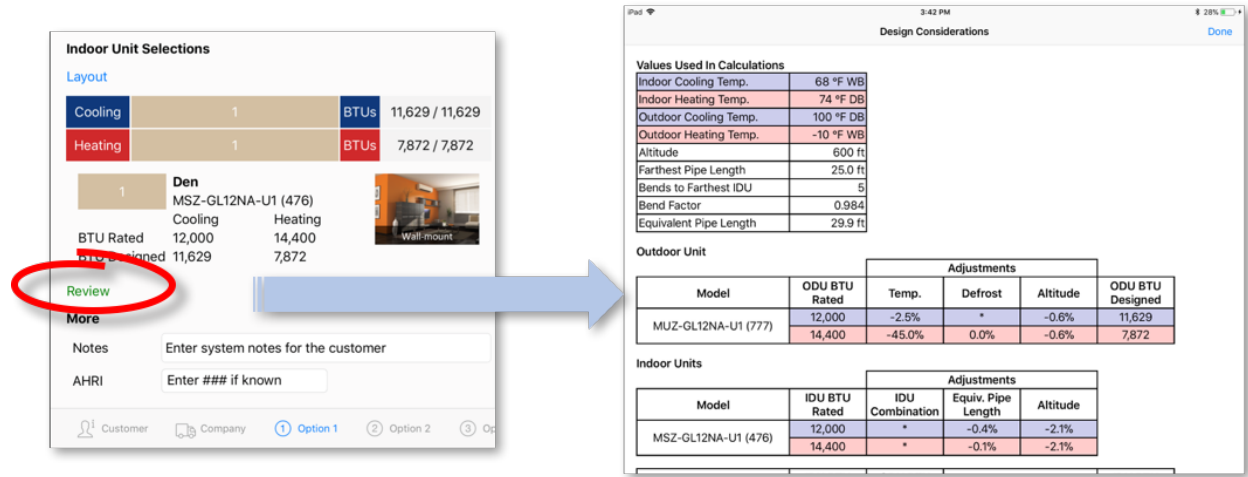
Indoor Unit Selections

Layout

| Cooling | 1 | BTUs | 11,629 / 11,629 |
|---|---|---|---|
| Heating | 1 | BTUs | 7,872 / 7,872 |

1 Den
MSZ-GL12NA-U1 (476)

| | Cooling | Heating |
|---|---|---|
| BTU Rated | 12,000 | 14,400 |
| BTU Designed | 11,629 | 7,872 |

Wall-mount

Review

More

Notes Enter system notes for the customer

AHRI Enter ### if known

Customer Company 1 Option 1 2 Option 2 3 Op

iPad 3:42 PM 28%

Design Considerations Done

Values Used In Calculations

| | |
|---|---|
| Indoor Cooling Temp. | 68 °F WB |
| Indoor Heating Temp. | 74 °F DB |
| Outdoor Cooling Temp. | 100 °F DB |
| Outdoor Heating Temp. | -10 °F WB |
| Altitude | 600 ft |
| Farthest Pipe Length | 25.0 ft |
| Bends to Farthest IDU | 5 |
| Bend Factor | 0.984 |
| Equivalent Pipe Length | 29.9 ft |

Outdoor Unit

| Model | ODU BTU Rated | Adjustments Temp. | Adjustments Defrost | Adjustments Altitude | ODU BTU Designed |
|---|---|---|---|---|---|
| MUZ-GL12NA-U1 (777) | 12,000 | -2.5% | * | -0.6% | 11,629 |
| | 14,400 | -45.0% | 0.0% | -0.6% | 7,872 |

Indoor Units

| Model | IDU BTU Rated | Adjustments IDU Combination | Adjustments Equiv. Pipe Length | Adjustments Altitude |
|---|---|---|---|---|
| MSZ-GL12NA-U1 (476) | 12,000 | * | -0.4% | -2.1% |
| | 14,400 | * | -0.1% | -2.1% |